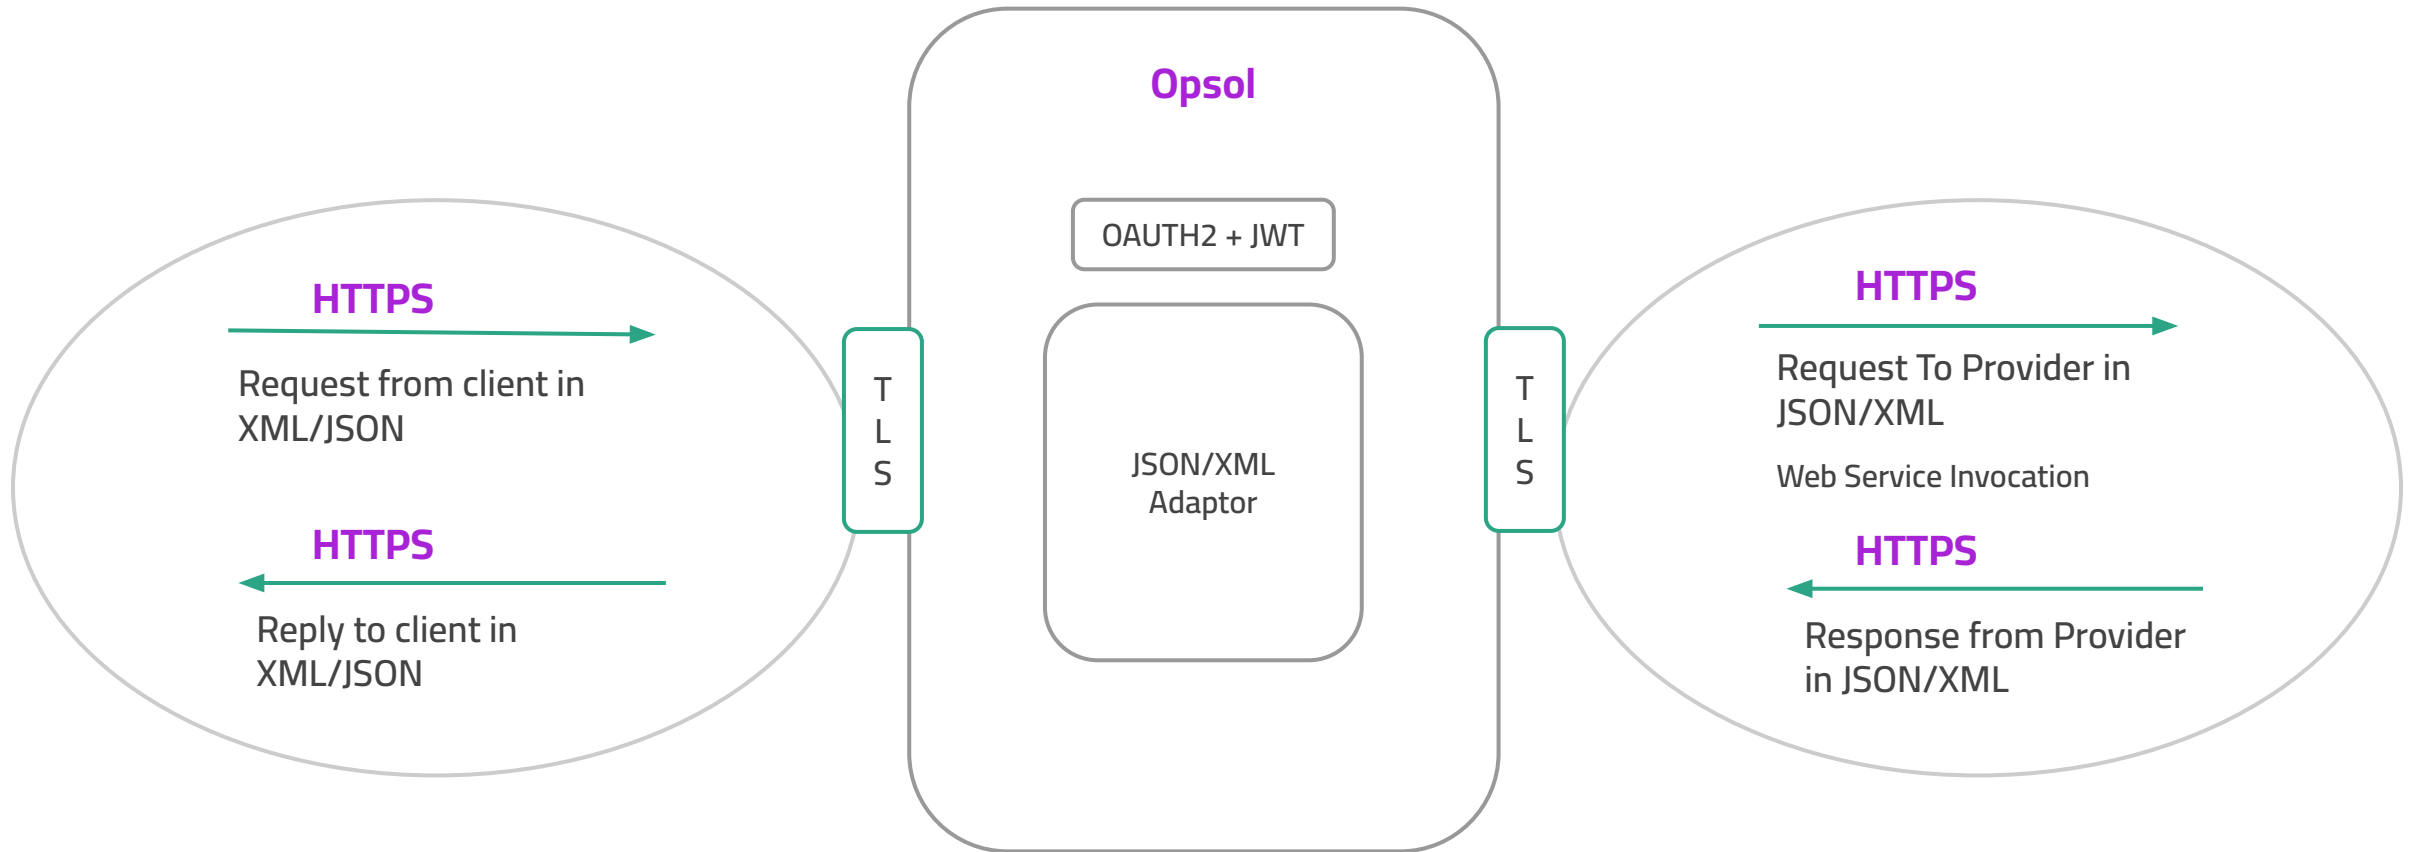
HTTPS

Request from client in XML/JSON

HTTPS

Reply to client in XML/JSON

T
L
S

Opsol

OAUTH2 + JWT

JSON/XML Adaptor

T
L
S

HTTPS

Request To Provider in JSON/XML

Web Service Invocation

HTTPS

Response from Provider in JSON/XML